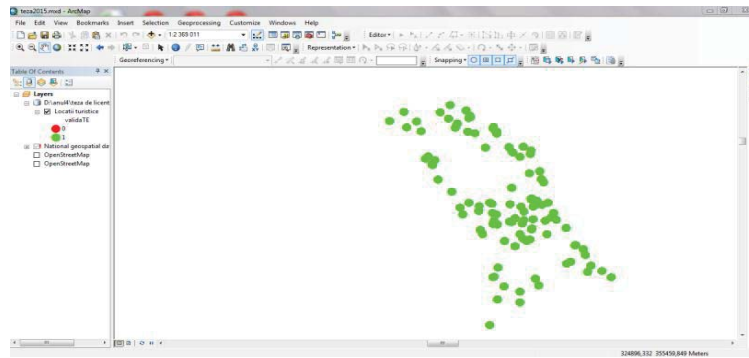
teza2015.mxd - ArcMap

File Edit View Bookmarks Insert Selection Geoprocessing Customize Windows Help

1:2 369 011

Editor

Representation

Georeferencing

Snapping

Table Of Contents

Layers

D:\anul4\teza de licent

Locatii turistice

validaTE

0

1

National geospatial da

OpenStreetMap

OpenStreetMap

324896,332 355459,849 Meters